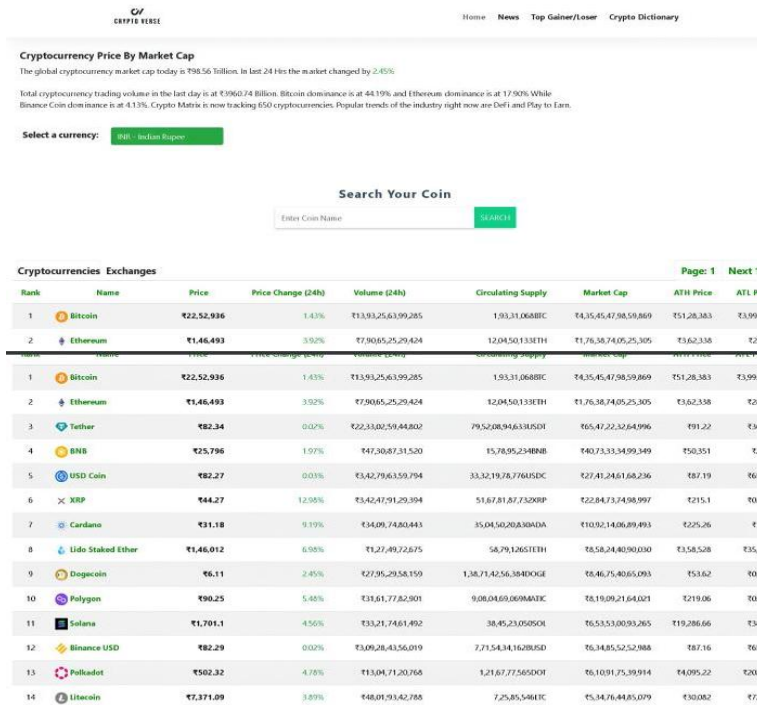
CRYPTO VERSE

Home News Top Gainer/Loser Crypto Dictionary

Cryptocurrency Price By Market Cap

The global cryptocurrency market cap today is ₹98.56 Trillion. In last 24 Hrs the market changed by 2.45%

Total cryptocurrency trading volume in the last day is at ₹3960.74 Billion. Bitcoin dominance is at 44.19% and Ethereum dominance is at 17.90% While Binance Coin dominance is at 4.13%. Crypto Matrix is now tracking 650 cryptocurrencies. Popular trends of the industry right now are DeFi and Play to Earn.

Select a currency: INR - Indian Rupee

Search Your Coin

Enter Coin Name SEARCH

Cryptocurrencies Exchanges

Page: 1 Next

| Rank | Name | Price | Price Change (24h) | Volume (24h) | Circulating Supply | Market Cap | ATH Price | ATL P |
|---|---|---|---|---|---|---|---|---|
| 1 | Bitcoin | ₹22,52,936 | 1.43% | ₹13,93,25,63,99,285 | 1,93,31,068BTC | ₹4,35,45,47,98,59,869 | ₹51,28,383 | ₹3,99 |
| 2 | Ethereum | ₹1,46,493 | 3.92% | ₹7,90,65,25,29,424 | 12,04,50,133ETH | ₹1,76,38,74,05,25,305 | ₹3,62,338 | ₹2 |

| Rank | Name | Price | Price Change (24h) | Volume (24h) | Circulating Supply | Market Cap | ATH Price | ATL P |
|---|---|---|---|---|---|---|---|---|
| 1 | Bitcoin | ₹22,52,936 | 1.43% | ₹13,93,25,63,99,285 | 1,93,31,068BTC | ₹4,35,45,47,98,59,869 | ₹51,28,383 | ₹3,99 |
| 2 | Ethereum | ₹1,46,493 | 3.92% | ₹7,90,65,25,29,424 | 12,04,50,133ETH | ₹1,76,38,74,05,25,305 | ₹3,62,338 | ₹2 |
| 3 | Tether | ₹82.34 | 0.02% | ₹22,33,02,59,44,802 | 79,52,08,94,633USDT | ₹65,47,22,32,64,996 | ₹91.22 | ₹3 |
| 4 | BNB | ₹25,796 | 1.97% | ₹47,30,87,31,520 | 15,78,95,234BNB | ₹40,73,33,34,99,349 | ₹50,351 | ₹ |
| 5 | USD Coin | ₹82.27 | 0.03% | ₹3,42,79,63,59,794 | 33,32,19,78,776USDC | ₹27,41,24,61,68,236 | ₹87.19 | ₹6 |
| 6 | XRP | ₹44.27 | 12.98% | ₹3,42,47,91,29,394 | 51,67,81,87,732XRP | ₹22,84,73,74,98,997 | ₹215.1 | ₹0 |
| 7 | Cardano | ₹31.18 | 9.19% | ₹34,09,74,80,443 | 35,04,50,20,830ADA | ₹10,92,14,06,89,493 | ₹225.26 | ₹ |
| 8 | Lido Staked Ether | ₹1,46,012 | 6.98% | ₹1,27,49,72,675 | 58,79,126STETH | ₹8,58,24,40,90,030 | ₹3,58,528 | ₹35 |
| 9 | Dogecoin | ₹6.11 | 2.45% | ₹27,95,29,58,159 | 1,38,71,42,56,384DOGE | ₹8,46,75,40,65,093 | ₹53.62 | ₹0 |
| 10 | Polygon | ₹90.25 | 5.48% | ₹31,61,77,82,901 | 9,08,04,69,069MATIC | ₹8,19,09,21,64,021 | ₹219.06 | ₹0 |
| 11 | Solana | ₹1,701.1 | 4.56% | ₹33,21,74,61,492 | 38,45,23,050SOL | ₹6,53,53,00,93,265 | ₹19,286.66 | ₹3 |
| 12 | Binance USD | ₹82.29 | 0.02% | ₹3,09,28,43,56,019 | 7,71,54,34,162BUSD | ₹6,34,85,52,52,988 | ₹87.16 | ₹6 |
| 13 | Polkadot | ₹502.32 | 4.78% | ₹13,04,71,20,768 | 1,21,67,77,565DOT | ₹6,10,91,75,39,914 | ₹4,095.22 | ₹20 |
| 14 | Litecoin | ₹7,371.09 | 3.89% | ₹48,01,93,42,788 | 7,25,85,546LTC | ₹5,34,76,44,85,079 | ₹30,082 | ₹7 |